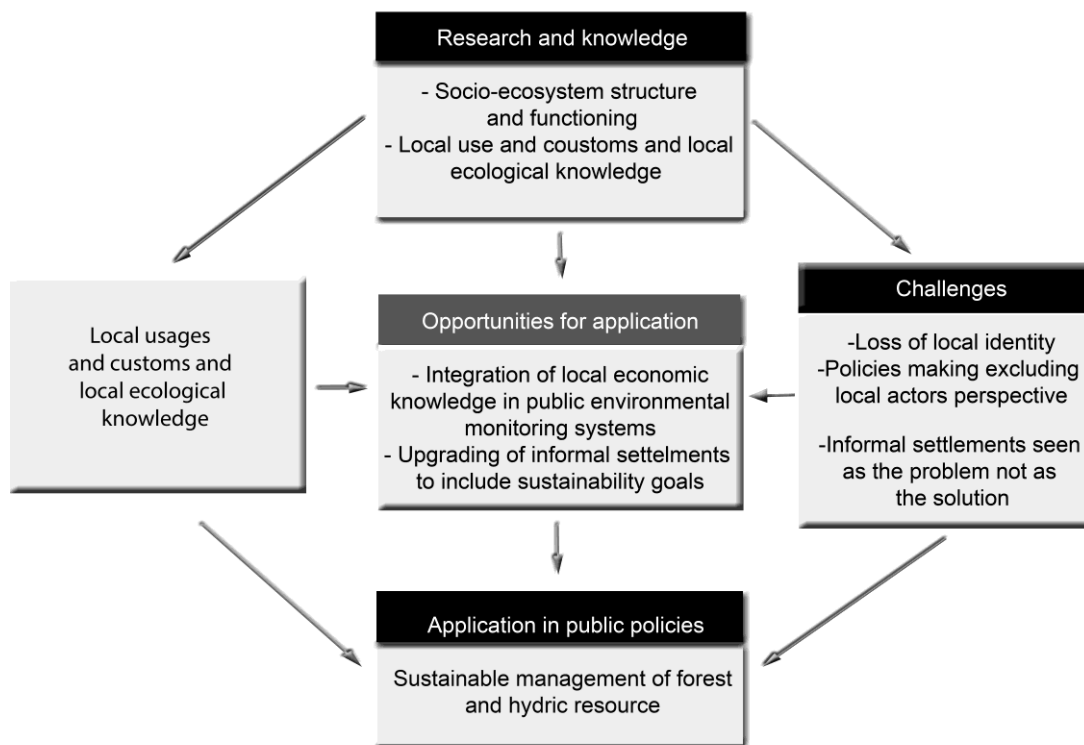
Research and knowledge

- Socio-ecosystem structure and functioning
- Local use and coustoms and local ecological knowledge

Local usages and customs and local ecological knowledge

Opportunities for application

- Integration of local economic knowledge in public environmental monitoring systems
- Upgrading of informal settelments to include sustainability goals

Challenges

-Loss of local identity
-Policies making excluding local actors perspective

-Informal settlements seen as the problem not as the solution

Application in public policies

Sustainable management of forest and hydric resource